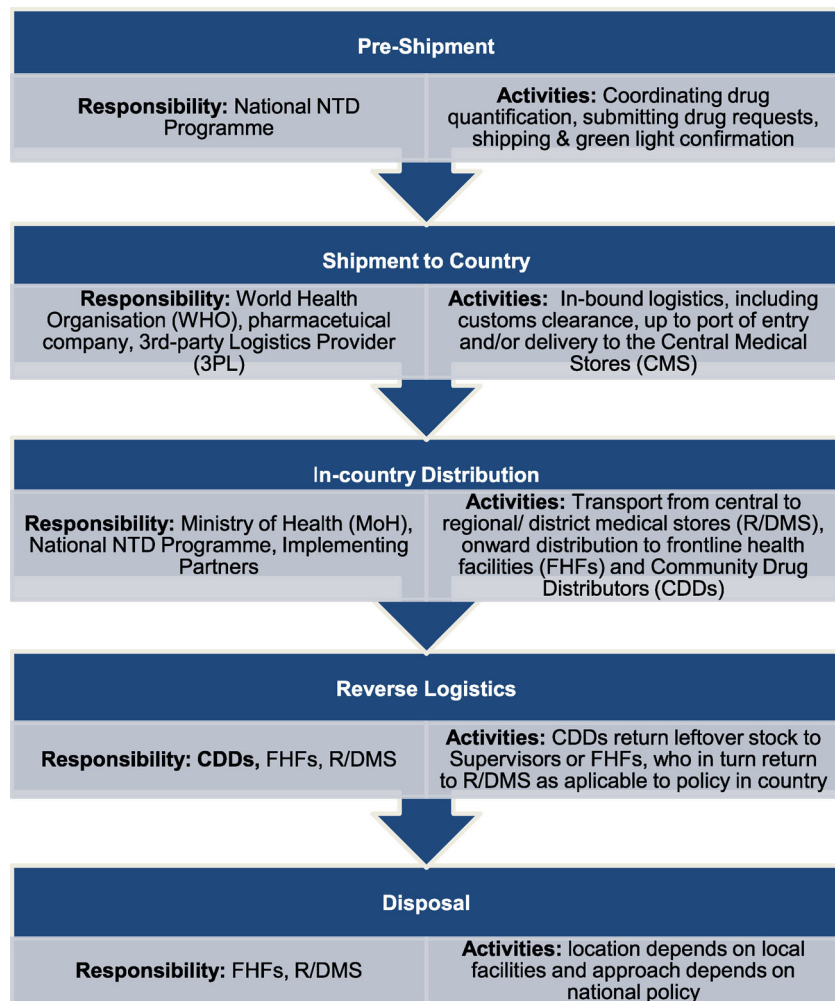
Pre-Shipment

Responsibility: National NTD Programme

Activities: Coordinating drug quantification, submitting drug requests, shipping & green light confirmation

Shipment to Country

Responsibility: World Health Organisation (WHO), pharmacetuical company, 3rd-party Logistics Provider (3PL)

Activities: In-bound logistics, including customs clearance, up to port of entry and/or delivery to the Central Medical Stores (CMS)

In-country Distribution

Responsibility: Ministry of Health (MoH), National NTD Programme, Implementing Partners

Activities: Transport from central to regional/ district medical stores (R/DMS), onward distribution to frontline health facilities (FHFs) and Community Drug Distributors (CDDs)

Reverse Logistics

Responsibility: CDDs, FHFs, R/DMS

Activities: CDDs return leftover stock to Supervisors or FHFs, who in turn return to R/DMS as aplicable to policy in country

Disposal

Responsibility: FHFs, R/DMS

Activities: location depends on local facilities and approach depends on national policy